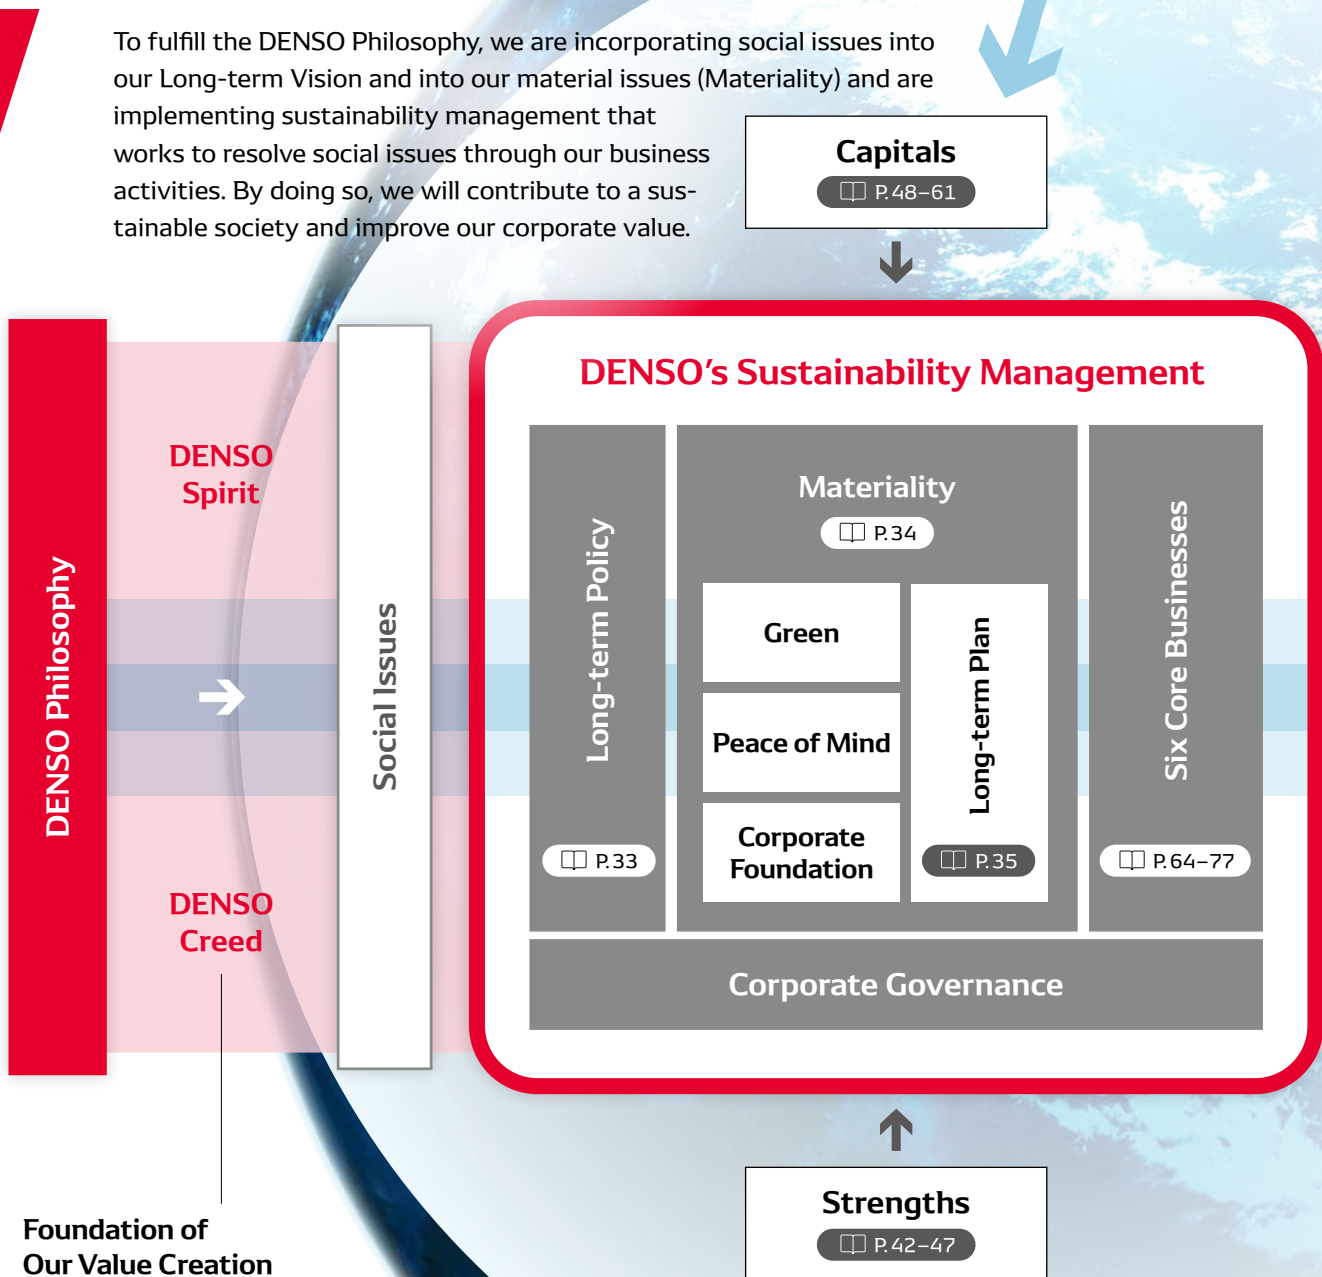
To fulfill the DENSO Philosophy, we are incorporating social issues into our Long-term Vision and into our material issues (Materiality) and are implementing sustainability management that works to resolve social issues through our business activities. By doing so, we will contribute to a sustainable society and improve our corporate value.

Capitals
P.48–61

DENSO Philosophy

DENSO Spirit

DENSO Creed

Social Issues

DENSO's Sustainability Management

Long-term Policy
P.33

Materiality
P.34

Green

Peace of Mind

Corporate Foundation

Long-term Plan
P.35

Six Core Businesses
P.64–77

Corporate Governance

Strengths
P.42–47

Foundation of Our Value Creation